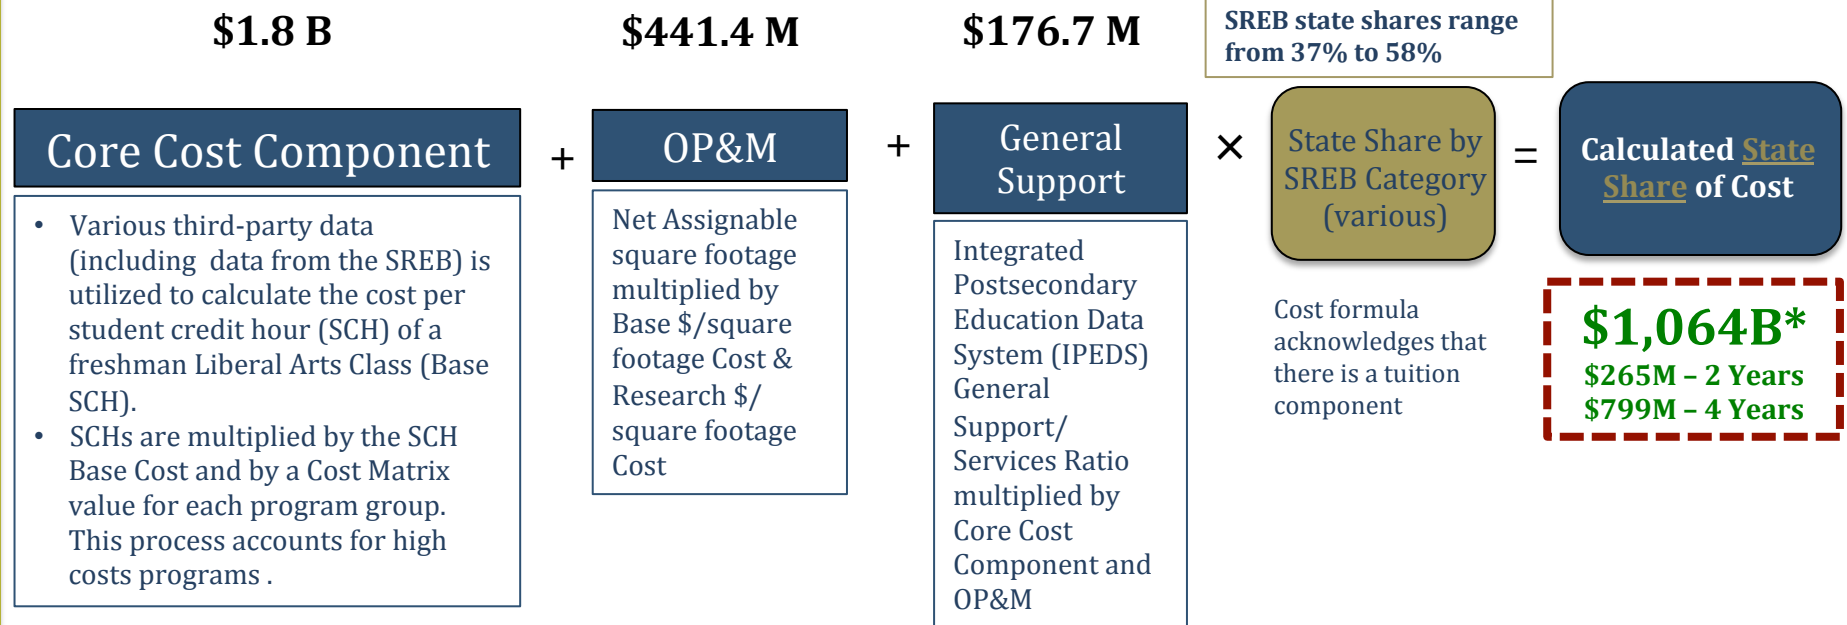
$1.8 B

Core Cost Component

- Various third-party data (including data from the SREB) is utilized to calculate the cost per student credit hour (SCH) of a freshman Liberal Arts Class (Base SCH).
- SCHs are multiplied by the SCH Base Cost and by a Cost Matrix value for each program group. This process accounts for high costs programs .

+

$441.4 M

OP&M

Net Assignable square footage multiplied by Base $/square footage Cost & Research $/ square footage Cost

+

$176.7 M

General Support

Integrated Postsecondary Education Data System (IPEDS) General Support/ Services Ratio multiplied by Core Cost Component and OP&M

×

SREB state shares range from 37% to 58%

State Share by SREB Category (various)

Cost formula acknowledges that there is a tuition component

=

Calculated State Share of Cost

$1,064B*
$265M – 2 Years
$799M – 4 Years